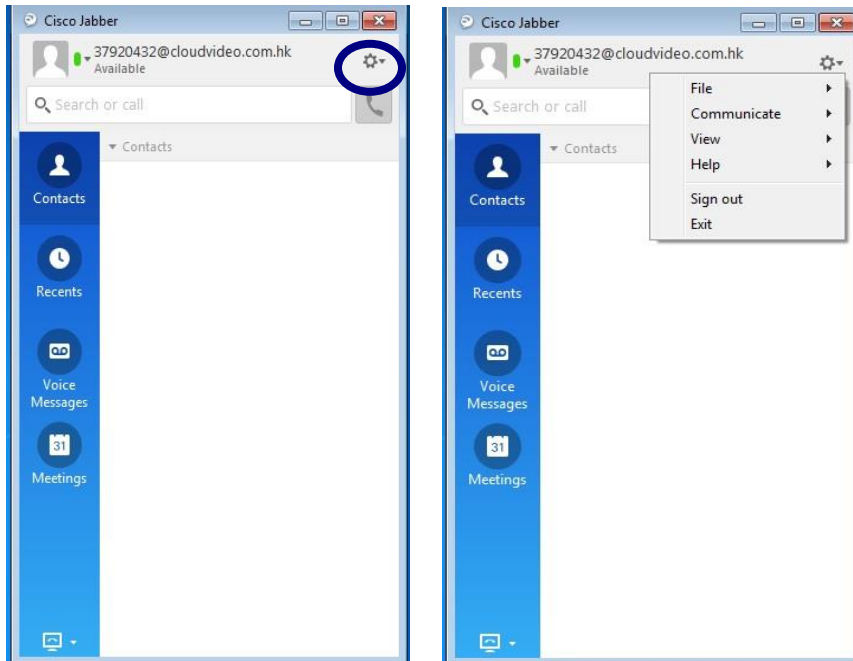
Cisco Jabber

37920432@cloudvideo.com.hk
Available

Search or call

Contacts

Contacts

Recents

Voice Messages

31

Meetings

Cisco Jabber

37920432@cloudvideo.com.hk
Available

Search or call

Contacts

File
Communicate
View
Help
Sign out
Exit

Contacts

Recents

Voice Messages

31

Meetings